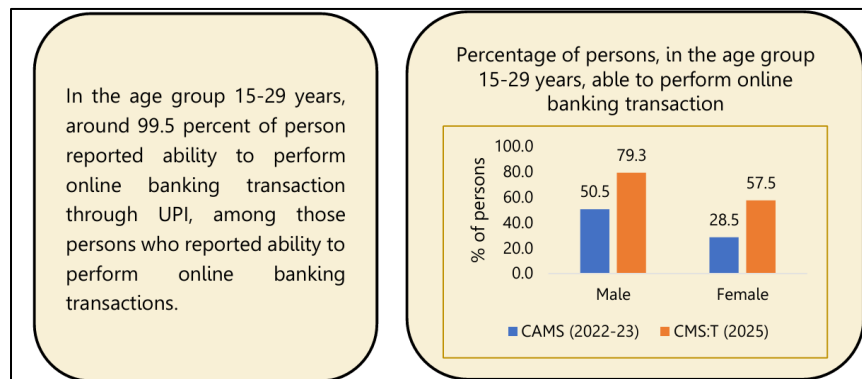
In the age group 15-29 years, around 99.5 percent of person reported ability to perform online banking transaction through UPI, among those persons who reported ability to perform online banking transactions.

Percentage of persons, in the age group 15-29 years, able to perform online banking transaction

% of persons

100.0
80.0
60.0
40.0
20.0
0.0

50.5
79.3
28.5
57.5

Male
Female

CAMS (2022-23)
CMS:T (2025)